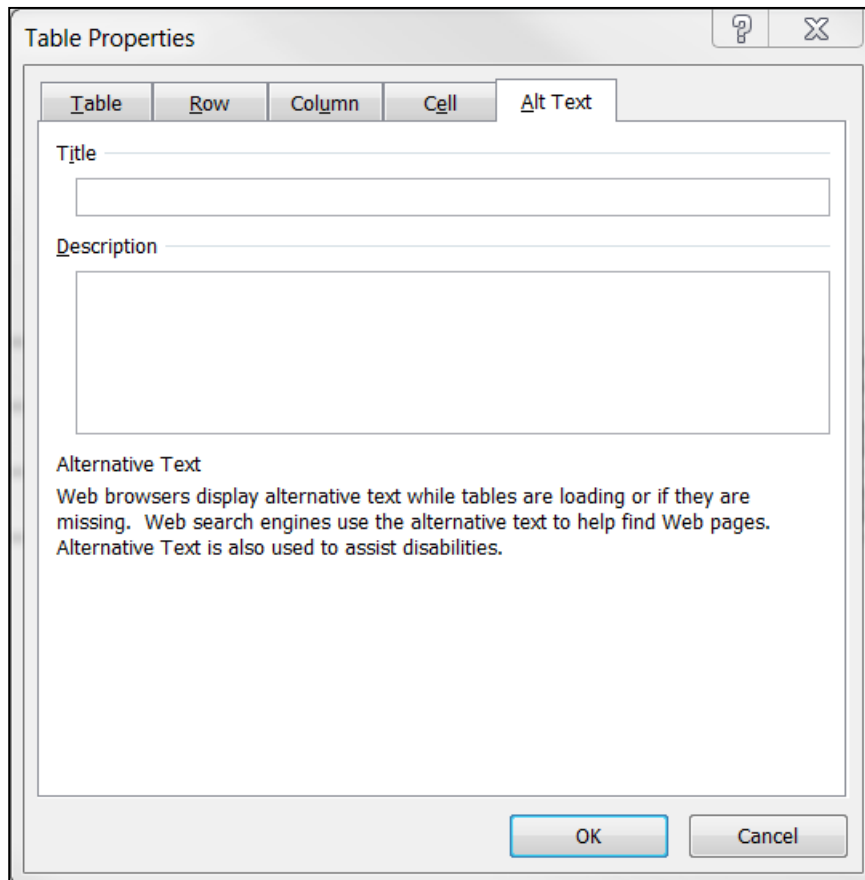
Table Properties

?

Table Row Column Cell Alt Text

Title

Description

Alternative Text

Web browsers display alternative text while tables are loading or if they are missing.  Web search engines use the alternative text to help find Web pages. Alternative Text is also used to assist disabilities.

OK Cancel